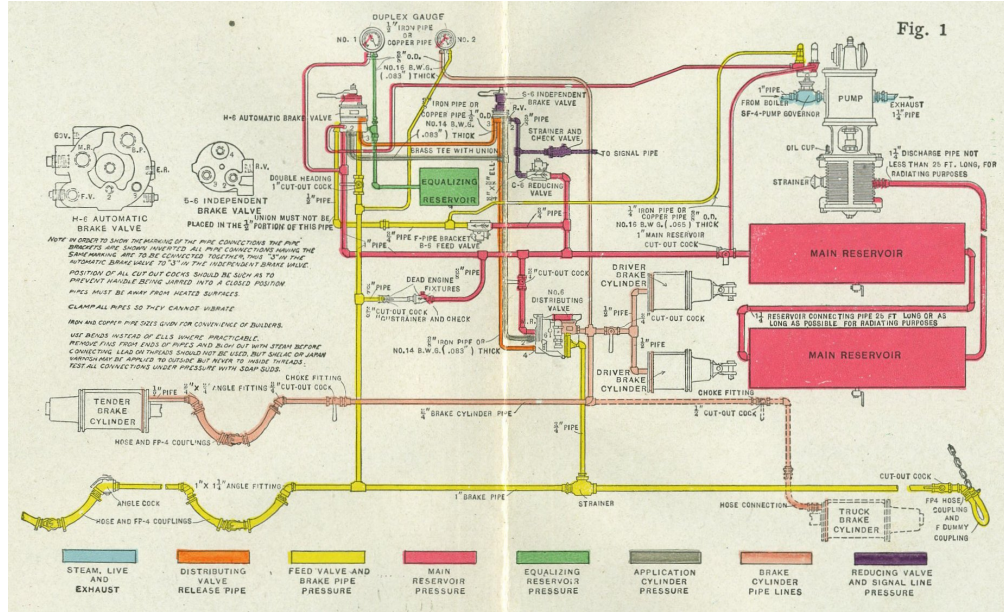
Fig. 1

DUPLEX GAUGE

NO. 1

NO. 2

$\frac{1}{4}$" IRON PIPE OR COPPER PIPE

H-6 AUTOMATIC BRAKE VALVE

GOV.

M.R.

E.R.

F.V.

B.P.

H-6 AUTOMATIC BRAKE VALVE

S-6 INDEPENDENT BRAKE VALVE

B.V.

DOUBLE HEADING 1" CUT-OUT COCK

UNION MUST NOT BE PLACED IN THE $\frac{3}{4}$" PORTION OF THIS PIPE

$\frac{1}{4}$" O.D. NO.16 B.W.G. (.083") THICK

$\frac{3}{8}$" IRON PIPE OR COPPER PIPE $\frac{1}{2}$" O.D. NO.14 B.W.G. (.083") THICK

S-6 INDEPENDENT BRAKE VALVE

STRAINER AND CHECK VALVE

TO SIGNAL PIPE

BRASS TEE WITH UNION

EQUALIZING RESERVOIR

C-6 REDUCING VALVE

$\frac{3}{8}$" PIPE

$\frac{3}{4}$" PIPE

$\frac{3}{4}$" PIPE

$\frac{3}{4}$" F-PIPE BRACKET S-6 FEED VALVE

1" PIPE FROM BOILER

SF-4-PUMP GOVERNOR

PUMP

EXHAUST $1\frac{1}{4}$" PIPE

OIL CUP

STRAINER

$1\frac{1}{4}$" DISCHARGE PIPE NOT LESS THAN 25 FT. LONG, FOR RADIATING PURPOSES

$\frac{1}{4}$" IRON PIPE OR COPPER PIPE $\frac{3}{8}$" O.D. NO.16 B.W.G. (.065") THICK

1" MAIN RESERVOIR CUT-OUT COCK

MAIN RESERVOIR

NOTE IN ORDER TO SHOW THE MARKING OF THE PIPE CONNECTIONS THE PIPE BRACKETS ARE SHOWN INVERTED. ALL PIPE CONNECTIONS HAVING THE SAME MARKING ARE TO BE CONNECTED TOGETHER, THUS "3" IN THE AUTOMATIC BRAKE VALVE TO "3" IN THE INDEPENDENT BRAKE VALVE.

POSITION OF ALL CUT OUT COCKS SHOULD BE SUCH AS TO PREVENT HANDLE BEING JARRED INTO A CLOSED POSITION.

PIPES MUST BE AWAY FROM HEATED SURFACES.

CLAMP ALL PIPES SO THEY CANNOT VIBRATE.

IRON AND COPPER PIPE SIZES GIVEN FOR CONVENIENCE OF BUILDERS.

USE BENDS INSTEAD OF ELLS WHERE PRACTICABLE. REMOVE FINS FROM ENDS OF PIPES AND BLOW OUT WITH STEAM BEFORE CONNECTING. LEAD ON THREADS SHOULD NOT BE USED, BUT SHELAC OR JAPAN VARNISH MAY BE APPLIED TO OUTSIDE BUT NEVER TO INSIDE THREADS. TEST ALL CONNECTIONS UNDER PRESSURE WITH SOAP SUDS.

DEAD ENGINE FIXTURES

$\frac{3}{8}$" CUT-OUT COCK

$\frac{3}{8}$" CUT-OUT COCK STRAINER AND CHECK

NO.6 DISTRIBUTING VALVE

$\frac{3}{8}$" IRON PIPE OR COPPER PIPE $\frac{1}{2}$" O.D. NO.14 B.W.G. (.083") THICK

DRIVER BRAKE CYLINDER

$\frac{3}{4}$" PIPE

$\frac{3}{4}$" CUT-OUT COCK

$1\frac{1}{4}$" RESERVOIR CONNECTING PIPE 25 FT. LONG OR AS LONG AS POSSIBLE, FOR RADIATING PURPOSES

MAIN RESERVOIR

DRIVER BRAKE CYLINDER

CHOKE FITTING

TENDER BRAKE CYLINDER

1" PIPE

$1" \times \frac{3}{4}$" ANGLE FITTING

$\frac{3}{4}$" CUT-OUT COCK

CHOKE FITTING

$\frac{3}{4}$" BRAKE CYLINDER PIPE

$\frac{3}{4}$" CUT-OUT COCK

HOSE AND FP-4 COUPLINGS

$\frac{3}{4}$" PIPE

ANGLE COCK

$1" \times 1\frac{1}{4}$" ANGLE FITTING

1" BRAKE PIPE

STRAINER

HOSE CONNECTION

CUT-OUT COCK

FP4 HOSE COUPLING AND F DUMMY COUPLING

HOSE AND FP-4 COUPLINGS

TRUCK BRAKE CYLINDER

STEAM, LIVE AND EXHAUST

DISTRIBUTING VALVE RELEASE PIPE

FEED VALVE AND BRAKE PIPE PRESSURE

MAIN RESERVOIR PRESSURE

EQUALIZING RESERVOIR PRESSURE

APPLICATION CYLINDER PRESSURE

BRAKE CYLINDER PIPE LINES

REDUCING VALVE AND SIGNAL LINE PRESSURE